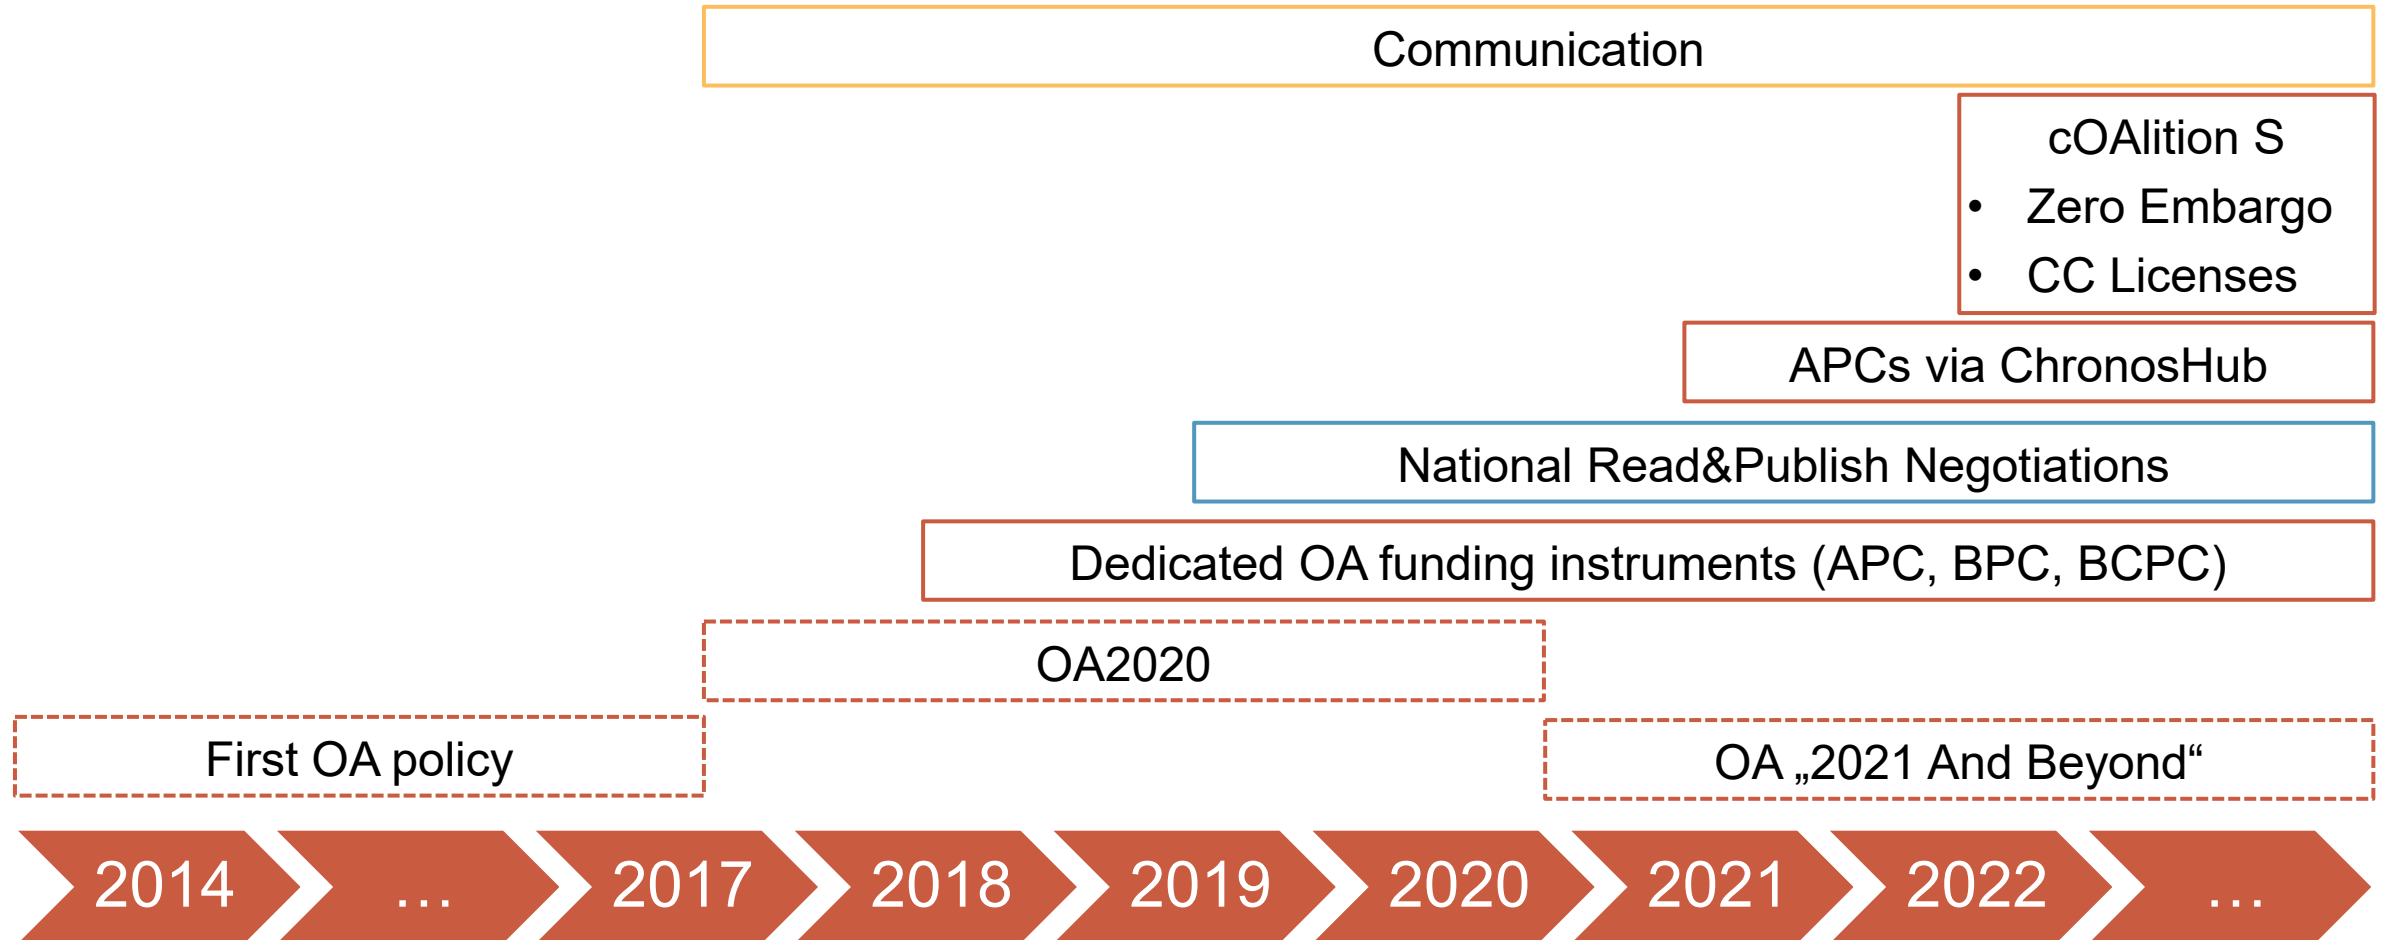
Communication

cOAlition S
• Zero Embargo
• CC Licenses

APCs via ChronosHub

National Read&Publish Negotiations

Dedicated OA funding instruments (APC, BPC, BCPC)

OA2020

First OA policy

OA „2021 And Beyond“

2014 … 2017 2018 2019 2020 2021 2022 …